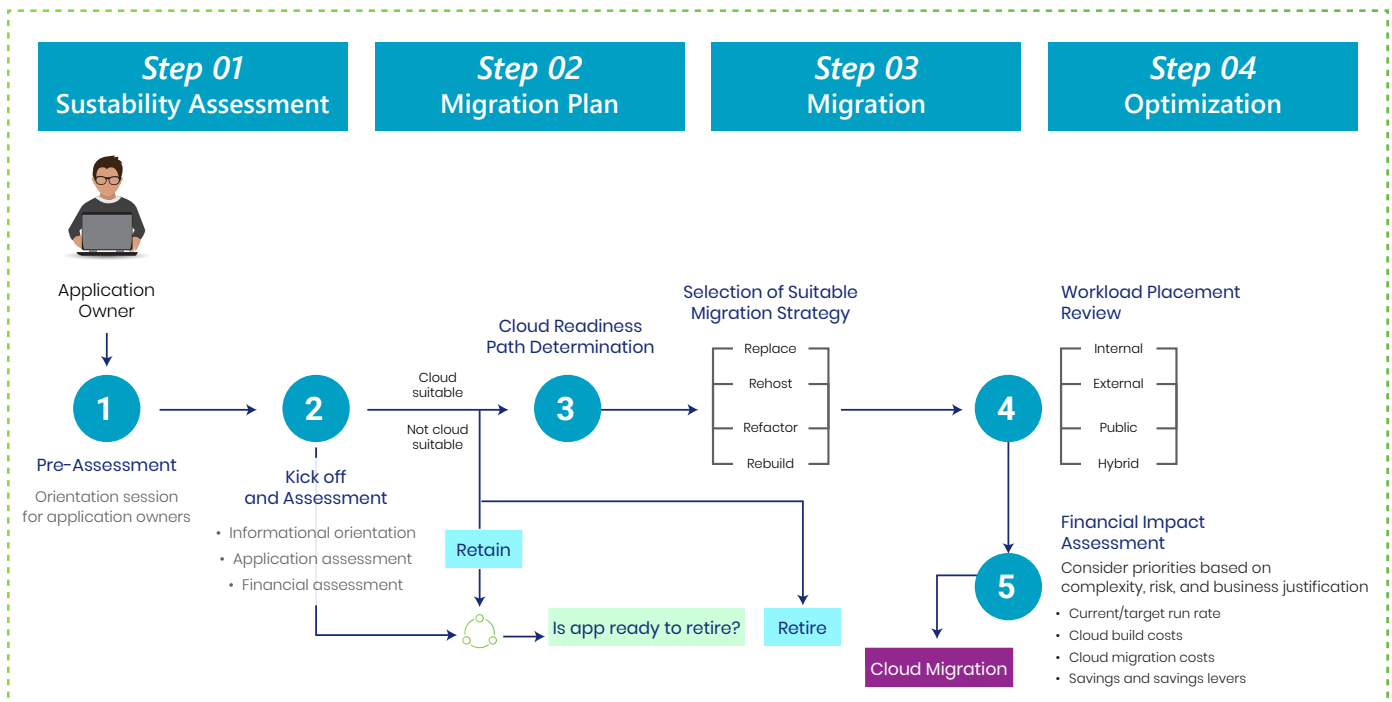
Step 01
Sustability Assessment

Step 02
Migration Plan

Step 03
Migration

Step 04
Optimization

Application Owner

1
Pre-Assessment
Orientation session for application owners

2
Kick off and Assessment
• Informational orientation
• Application assessment
• Financial assessment

Cloud suitable
Not cloud suitable

Cloud Readiness Path Determination

3

Selection of Suitable Migration Strategy
Replace
Rehost
Refactor
Rebuild

Workload Placement Review
Internal
External
Public
Hybrid

4

Retain

Is app ready to retire?

Retire

5

Cloud Migration

Financial Impact Assessment
Consider priorities based on complexity, risk, and business justification
• Current/target run rate
• Cloud build costs
• Cloud migration costs
• Savings and savings levers